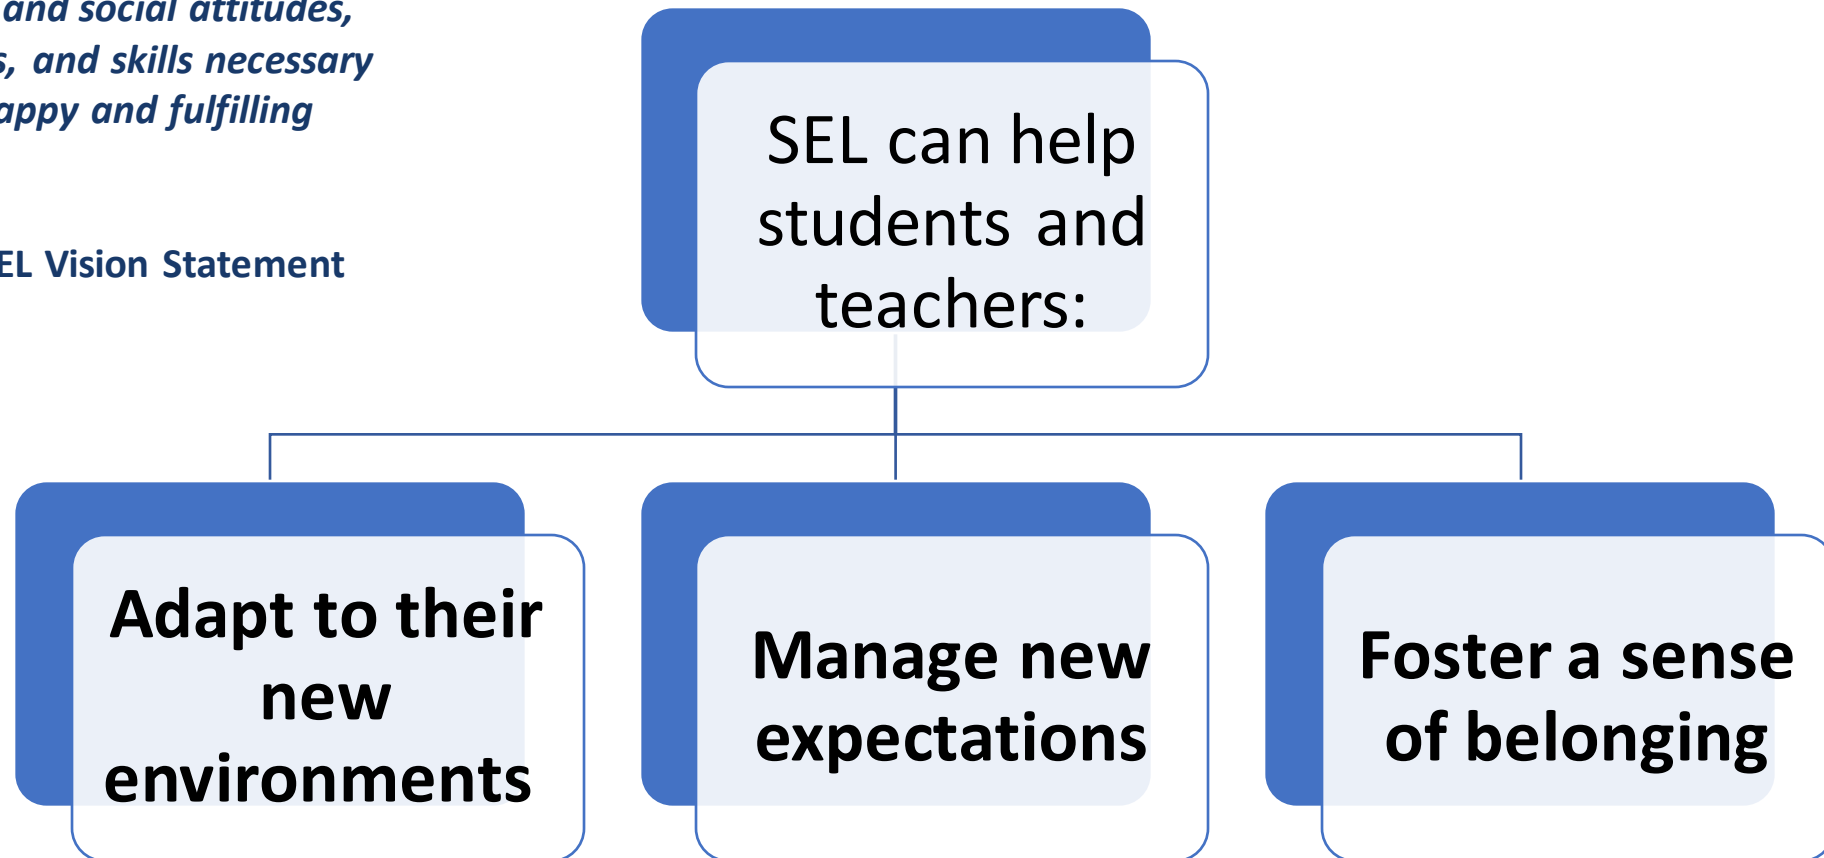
and social attitudes, s, and skills necessary appy and fulfilling

EL Vision Statement

SEL can help students and teachers:

Adapt to their new environments

Manage new expectations

Foster a sense of belonging